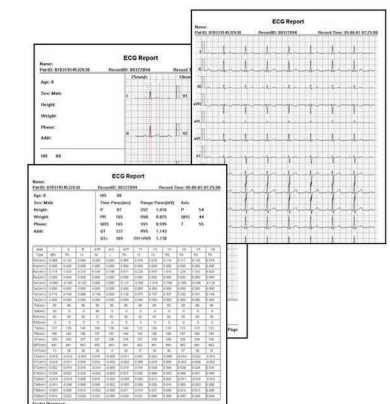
ECG Report
Name:
PatID: 0703191453530
RecordID: 00377094
Record Time: 05-06-01 07:25:00

ECG Report
Name:
PatID: 0703191453530
RecordID: 00377094
Age: 0
Sex: Male
Height:
Weight:
Phone:
Addr:
HR 80

ECG Report
Name:
PatID: 0703191453530
RecordID: 00377094
Record Time: 05-06-01 07:25:00
Age: 0
Sex: Male
Height:
Weight:
Phone:
Addr:
HR 80
Time Piece(ms) Range Piece(mV) Axis
P 97 SV1 1.616 P 54
PR 165 RV5 0.875 QRS 44
QRS 165 SV1 0.595 T 55
QT 377 RV5 1.143
QTc 389 SV1+RV5 1.738

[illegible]